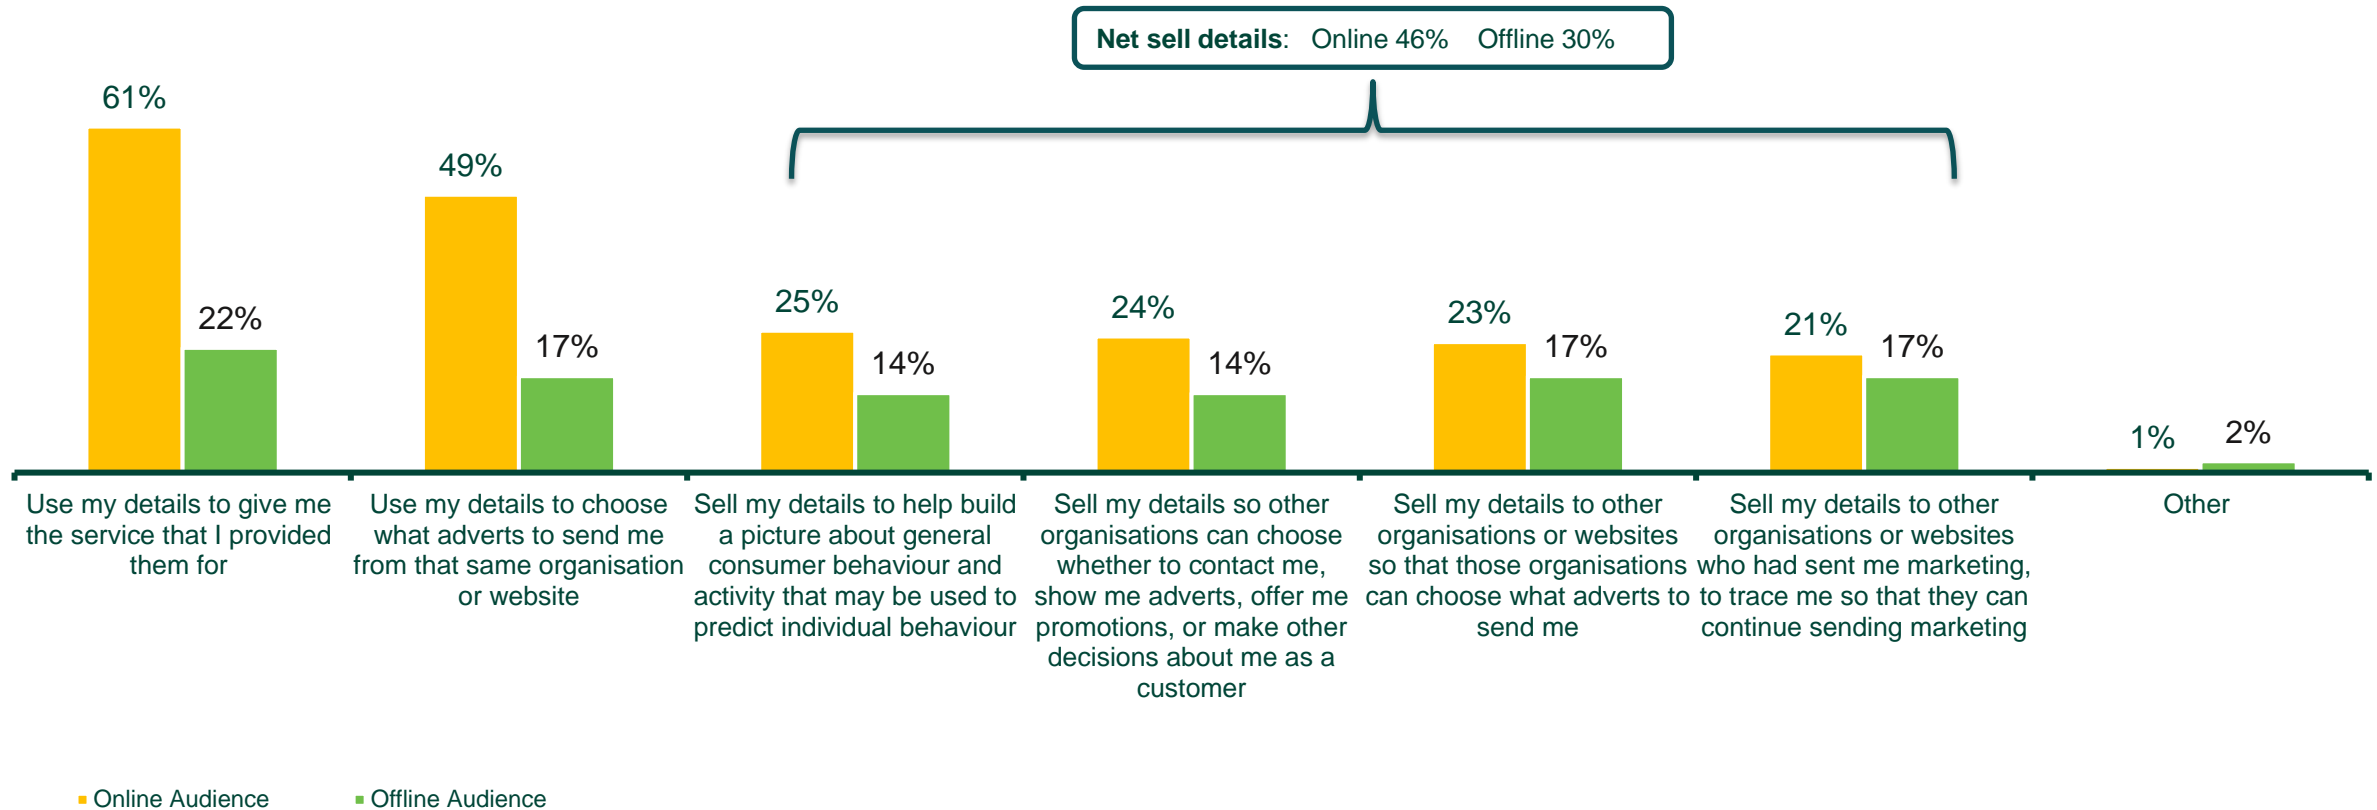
Net sell details: Online 46% Offline 30%

| | Online Audience | Offline Audience |
|---|---|---|
| Use my details to give me the service that I provided them for | 61% | 22% |
| Use my details to choose what adverts to send me from that same organisation or website | 49% | 17% |
| Sell my details to help build a picture about general consumer behaviour and activity that may be used to predict individual behaviour | 25% | 14% |
| Sell my details so other organisations can choose whether to contact me, show me adverts, offer me promotions, or make other decisions about me as a customer | 24% | 14% |
| Sell my details to other organisations or websites so that those organisations can choose what adverts to send me | 23% | 17% |
| Sell my details to other organisations or websites who had sent me marketing, to trace me so that they can continue sending marketing | 21% | 17% |
| Other | 1% | 2% |

Online Audience
Offline Audience